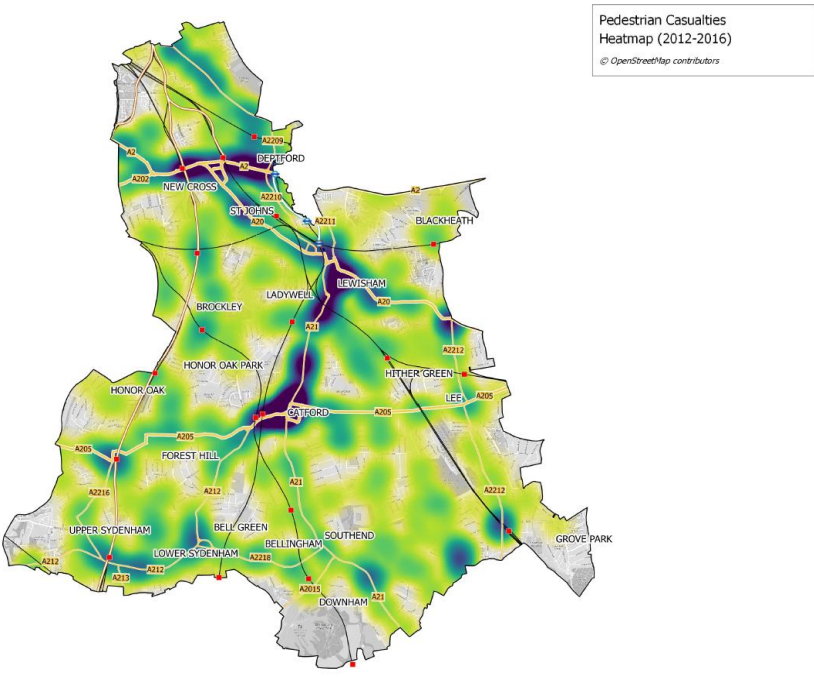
Pedestrian Casualties
Heatmap (2012-2016)
© OpenStreetMap contributors

A2209
A2
DEPTFORD
A2
A202
NEW CROSS
A2210
ST JOHNS
A20
A2211
A2
BLACKHEATH
LEWISHAM
LADYWELL
A20
BROCKLEY
A21
A2212
HONOR OAK PARK
HITHER GREEN
HONOR OAK
CATFORD
A205
LEE
A205
A205
A205
FOREST HILL
A212
A21
A2216
A2212
BELL GREEN
SOUTHEND
UPPER SYDENHAM
BELLINGHAM
GROVE PARK
LOWER SYDENHAM
A2218
A212
A213
A212
A2015
A21
DOWNHAM